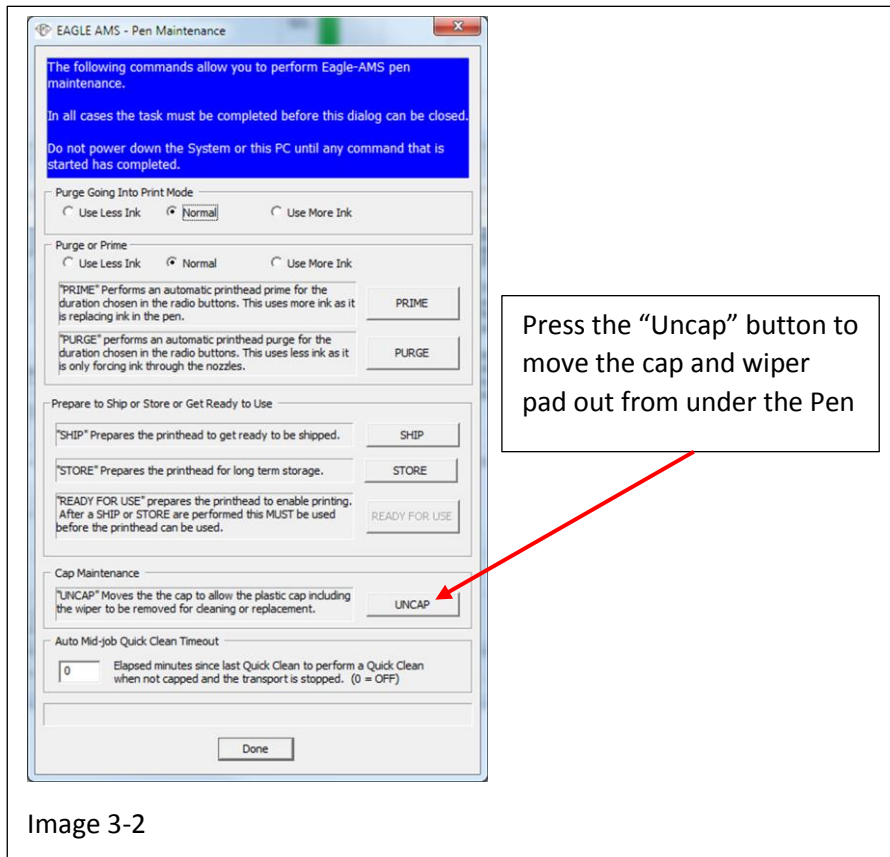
EAGLE AMS - Pen Maintenance

The following commands allow you to perform Eagle-AMS pen maintenance.

In all cases the task must be completed before this dialog can be closed.

Do not power down the System or this PC until any command that is started has completed.

Purge Going Into Print Mode
Use Less Ink
Normal
Use More Ink

Purge or Prime
Use Less Ink
Normal
Use More Ink

"PRIME" Performs an automatic printhead prime for the duration chosen in the radio buttons. This uses more ink as it is replacing ink in the pen.
PRIME

"PURGE" performs an automatic printhead purge for the duration chosen in the radio buttons. This uses less ink as it is only forcing ink through the nozzles.
PURGE

Prepare to Ship or Store or Get Ready to Use

"SHIP" Prepares the printhead to get ready to be shipped.
SHIP

"STORE" Prepares the printhead for long term storage.
STORE

"READY FOR USE" prepares the printhead to enable printing. After a SHIP or STORE are performed this MUST be used before the printhead can be used.
READY FOR USE

Cap Maintenance
"UNCAP" Moves the the cap to allow the plastic cap including the wiper to be removed for cleaning or replacement.
UNCAP

Auto Mid-job Quick Clean Timeout
0
Elapsed minutes since last Quick Clean to perform a Quick Clean when not capped and the transport is stopped. (0 = OFF)

Done

Press the “Uncap” button to move the cap and wiper pad out from under the Pen

Image 3-2